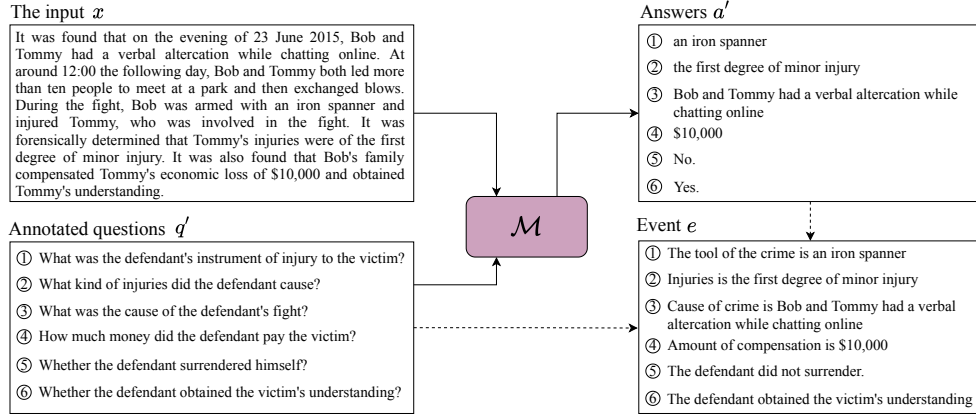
The input $x$

It was found that on the evening of 23 June 2015, Bob and Tommy had a verbal altercation while chatting online. At around 12:00 the following day, Bob and Tommy both led more than ten people to meet at a park and then exchanged blows. During the fight, Bob was armed with an iron spanner and injured Tommy, who was involved in the fight. It was forensically determined that Tommy's injuries were of the first degree of minor injury. It was also found that Bob's family compensated Tommy's economic loss of $10,000 and obtained Tommy's understanding.

Annotated questions $q'$

① What was the defendant's instrument of injury to the victim?
② What kind of injuries did the defendant cause?
③ What was the cause of the defendant's fight?
④ How much money did the defendant pay the victim?
⑤ Whether the defendant surrendered himself?
⑥ Whether the defendant obtained the victim's understanding?

$\mathcal{M}$

Answers $a'$

① an iron spanner
② the first degree of minor injury
③ Bob and Tommy had a verbal altercation while chatting online
④ $10,000
⑤ No.
⑥ Yes.

Event $e$

① The tool of the crime is an iron spanner
② Injuries is the first degree of minor injury
③ Cause of crime is Bob and Tommy had a verbal altercation while chatting online
④ Amount of compensation is $10,000
⑤ The defendant did not surrender.
⑥ The defendant obtained the victim's understanding